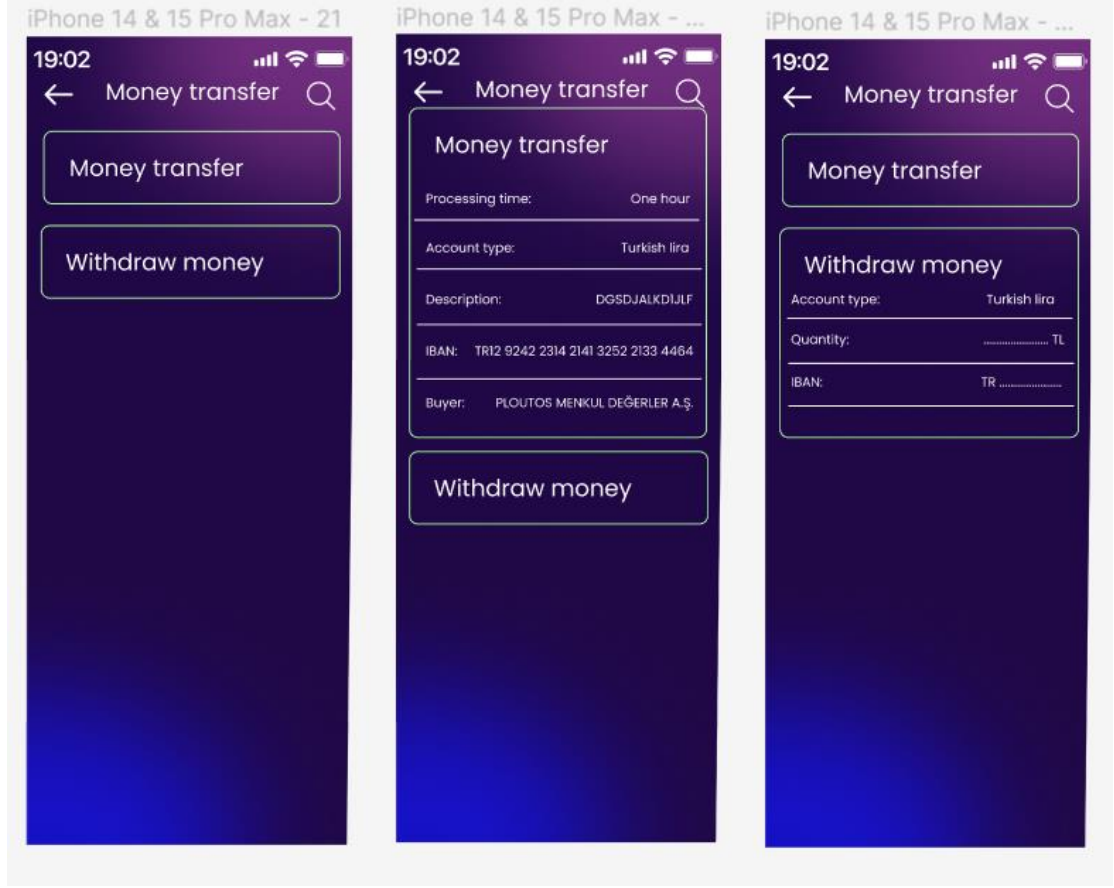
iPhone 14 & 15 Pro Max - 21

19:02

← Money transfer

Money transfer

Withdraw money

iPhone 14 & 15 Pro Max - ...

19:02

← Money transfer

Money transfer

Processing time: One hour

Account type: Turkish lira

Description: DGSDJALKDİJLF

IBAN: TR12 9242 2314 2141 3252 2133 4464

Buyer: PLOUTOS MENKUL DEĞERLER A.Ş.

Withdraw money

iPhone 14 & 15 Pro Max - ...

19:02

← Money transfer

Money transfer

Withdraw money

Account type: Turkish lira

Quantity: .................... TL

IBAN: TR ....................